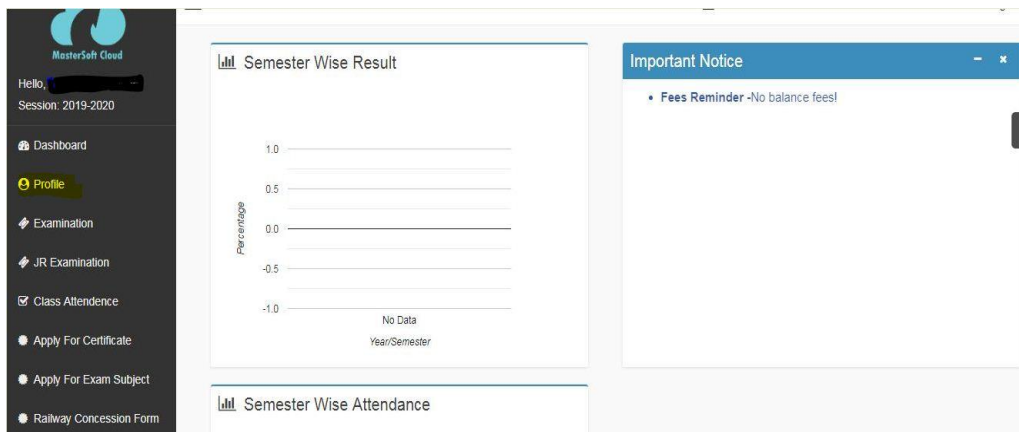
MasterSoft Cloud

Hello, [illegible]

Session: 2019-2020

Dashboard

Profile

Examination

JR Examination

Class Attendence

Apply For Certificate

Apply For Exam Subject

Railway Concession Form

Semester Wise Result

1.0

0.5

0.0

-0.5

-1.0

Percentage

No Data

Year/Semester

Semester Wise Attendance

Important Notice

- ×

• Fees Reminder -No balance fees!